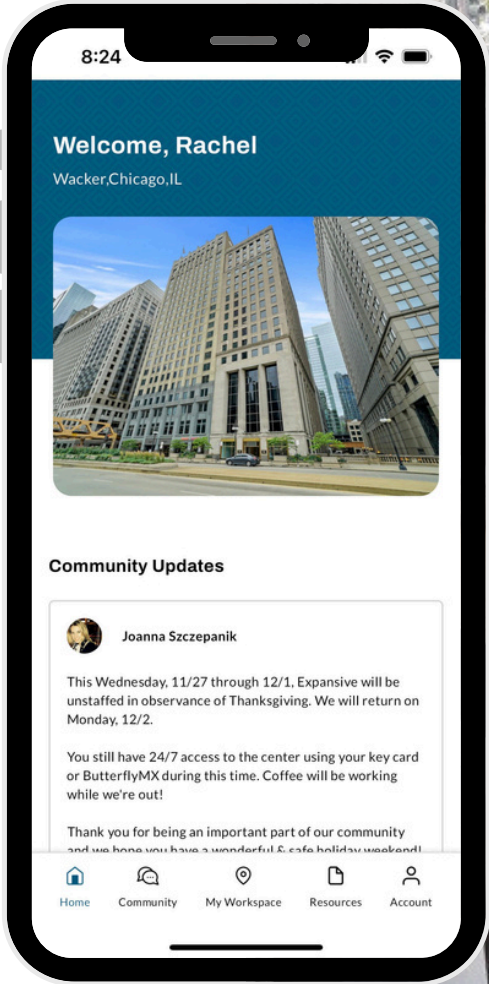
8:24

Welcome, Rachel

Wacker,Chicago,IL

Community Updates

Joanna Szczepanik

This Wednesday, 11/27 through 12/1, Expansive will be unstaffed in observance of Thanksgiving. We will return on Monday, 12/2.

You still have 24/7 access to the center using your key card or ButterflyMX during this time. Coffee will be working while we're out!

Thank you for being an important part of our community and we hope you have a wonderful & safe holiday weekend!

Home Community My Workspace Resources Account